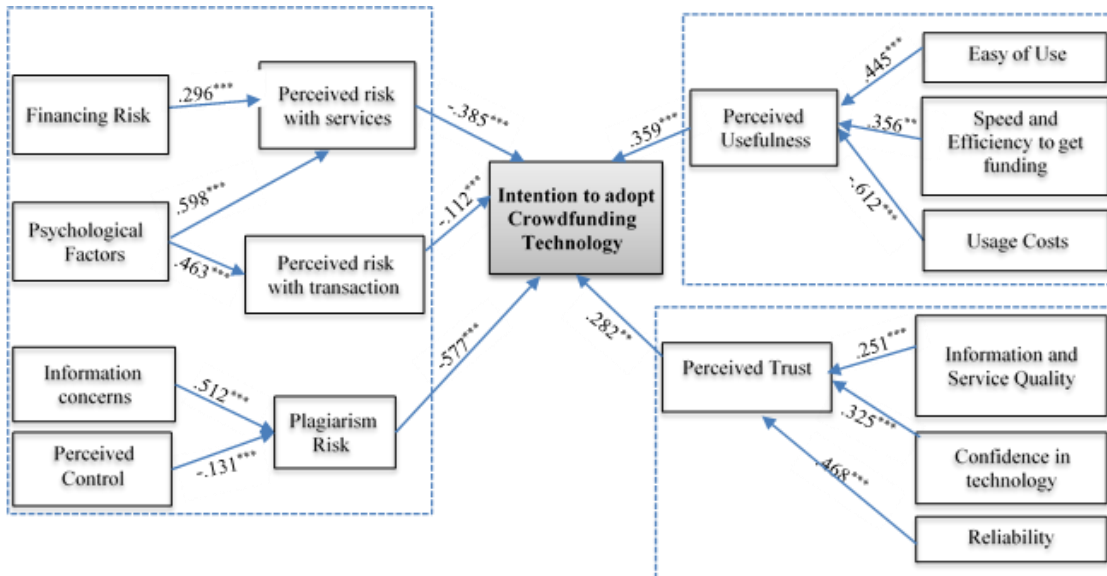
Financing Risk

.296***

Perceived risk with services

-.385***

Psychological Factors

.598***

.463***

Perceived risk with transaction

-.112***

Intention to adopt Crowdfunding Technology

Information concerns

.512***

Perceived Control

-.131***

Plagiarism Risk

-.577***

.359***

Perceived Usefulness

.445***

Easy of Use

.356**

Speed and Efficiency to get funding

-.612***

Usage Costs

.282**

Perceived Trust

.251***

Information and Service Quality

.325***

Confidence in technology

.468***

Reliability